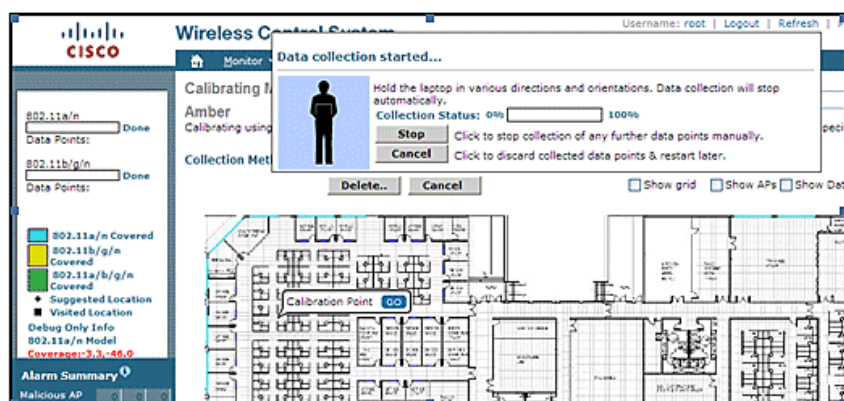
CISCO

Wireless Control System

Username: root | Logout | Refresh |

Monitor

Calibrating M

Amber

Calibrating using

speci

Collection Met

Data collection started...

Hold the laptop in various directions and orientations. Data collection will stop automatically.

Collection Status: 0% 100%

Stop Click to stop collection of any further data points manually.

Cancel Click to discard collected data points & restart later.

Delete.. Cancel

Show grid Show APs Show Dat

802.11a/n
Done
Data Points:

802.11b/g/n
Done
Data Points:

802.11a/n Covered

802.11b/g/n Covered

802.11a/b/g/n Covered

Suggested Location

Visited Location

Debug Only Info

802.11a/n Model

Coverage:-3.3,-46.0

Calibration Point GO

Alarm Summary

Malicious AP 0 0 0